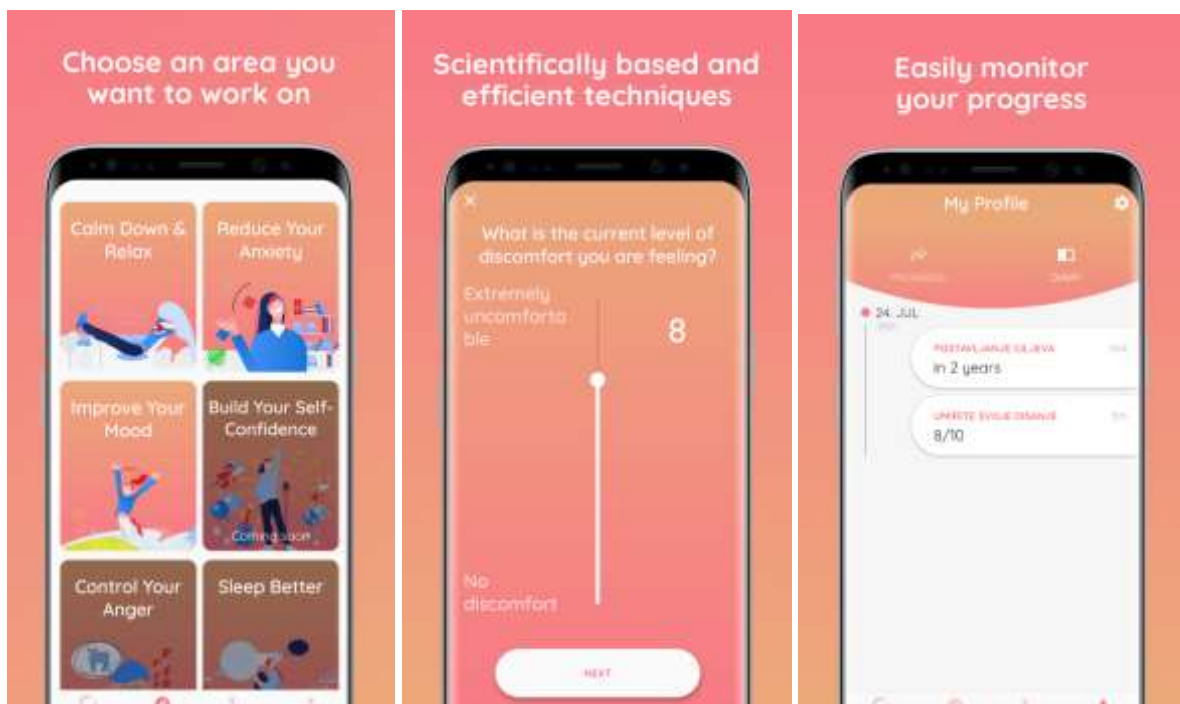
Choose an area you want to work on

Calm Down & Relax

Reduce Your Anxiety

Improve Your Mood

Build Your Self-Confidence

Coming soon

Control Your Anger

Sleep Better

Scientifically based and efficient techniques

×

What is the current level of discomfort you are feeling?

Extremely uncomfortable

8

No discomfort

NEXT

Easily monitor your progress

My Profile

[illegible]

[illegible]

24. JUL

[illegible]

POSTAVLJANJE CILJEVA

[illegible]

in 2 years

UPIŠITE SVOJE DISANJE

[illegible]

8/10